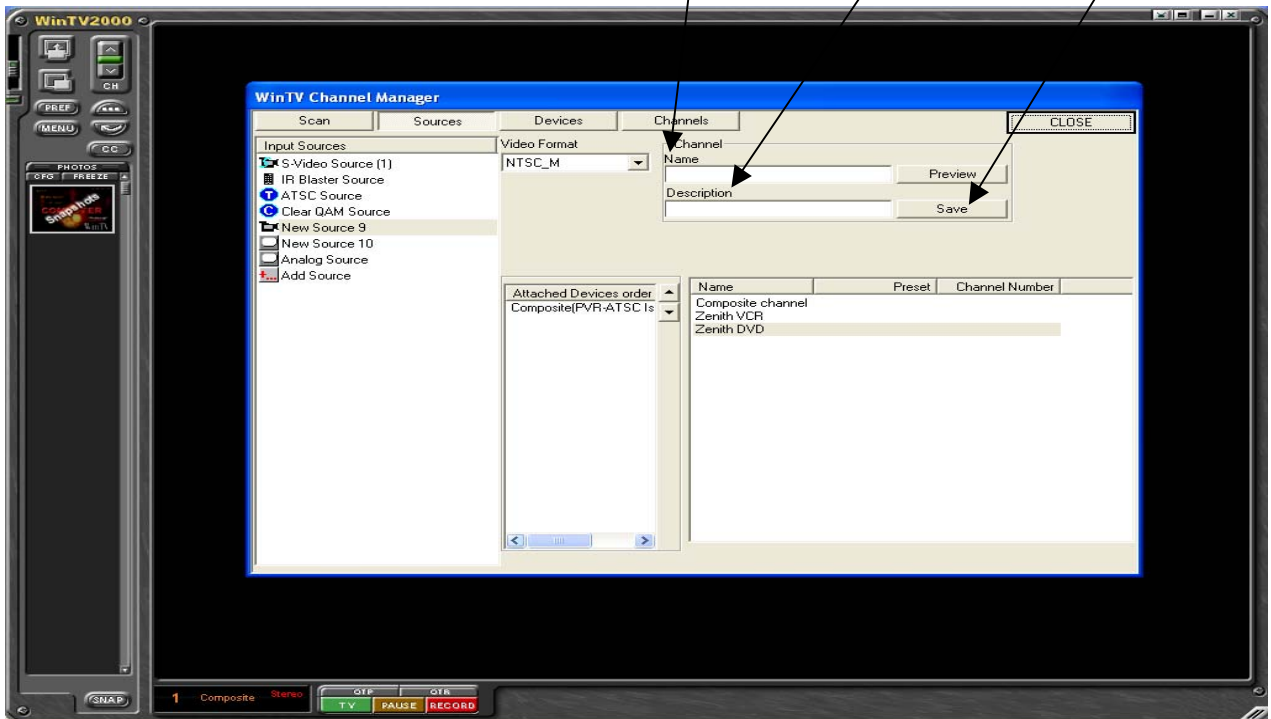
WinTV2000

CH

PREF

MENU

CC

PHOTOS

CFG FREEZE

Snapshots

WinTV

WinTV Channel Manager

Scan

Sources

Devices

Channels

CLOSE

Input Sources

S-Video Source (1)

IR Blaster Source

ATSC Source

Clear QAM Source

New Source 9

New Source 10

Analog Source

Add Source

Video Format

NTSC_M

Channel

Name

Preview

Description

Save

Attached Devices order

Composite(PVR-ATSC Is

| Name | Preset | Channel Number |
|---|---|---|
| Composite channel | | |
| Zenith VCR | | |
| Zenith DVD | | |

SNAP

1 Composite Stereo

QTP

QTR

TV

PAUSE

RECORD